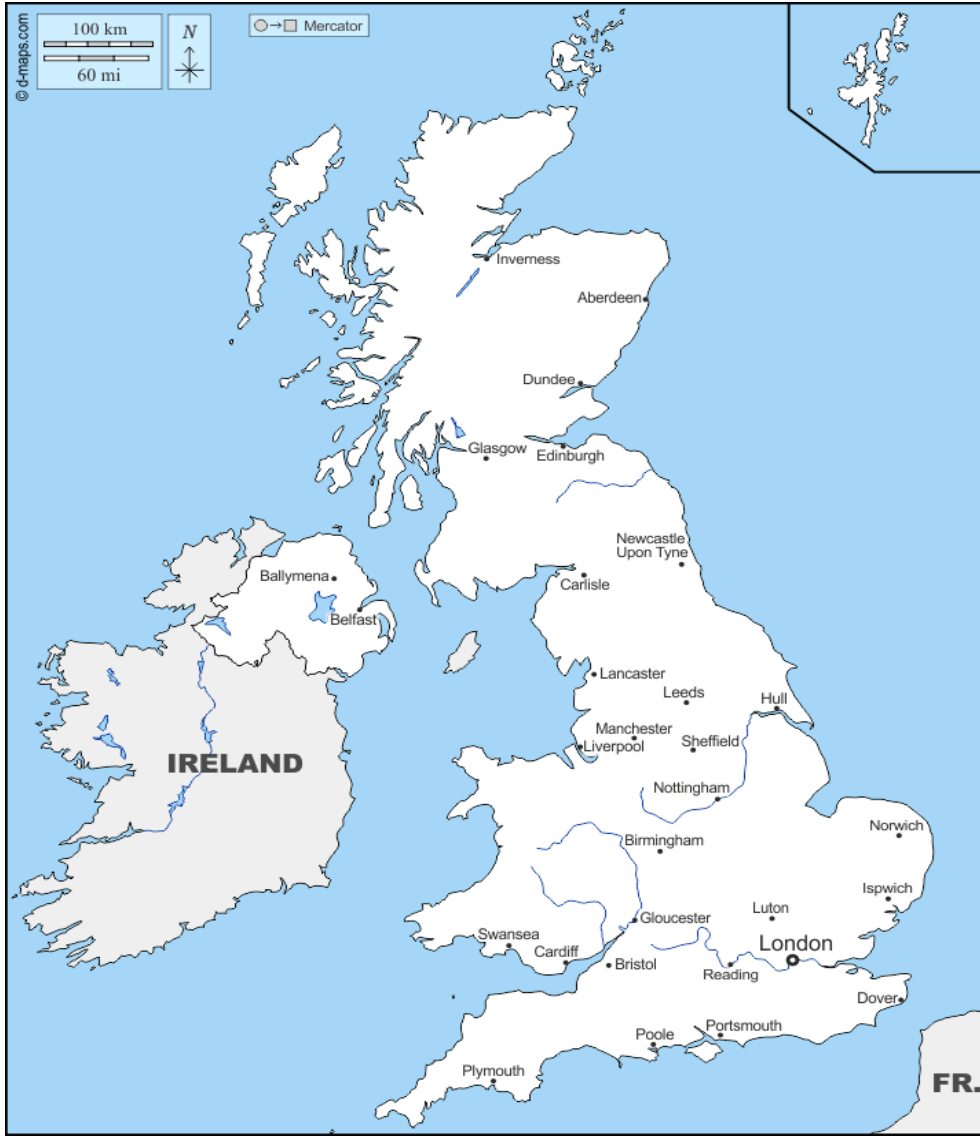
© d-maps.com
100 km
60 mi
N
Mercator

Inverness
Aberdeen
Dundee
Glasgow
Edinburgh
Newcastle Upon Tyne
Carlisle
Ballymena
Belfast
IRELAND
Lancaster
Leeds
Hull
Manchester
Liverpool
Sheffield
Nottingham
Norwich
Birmingham
Ispwich
Gloucester
Luton
Swansea
London
Cardiff
Bristol
Reading
Dover
Poole
Portsmouth
Plymouth
FR.